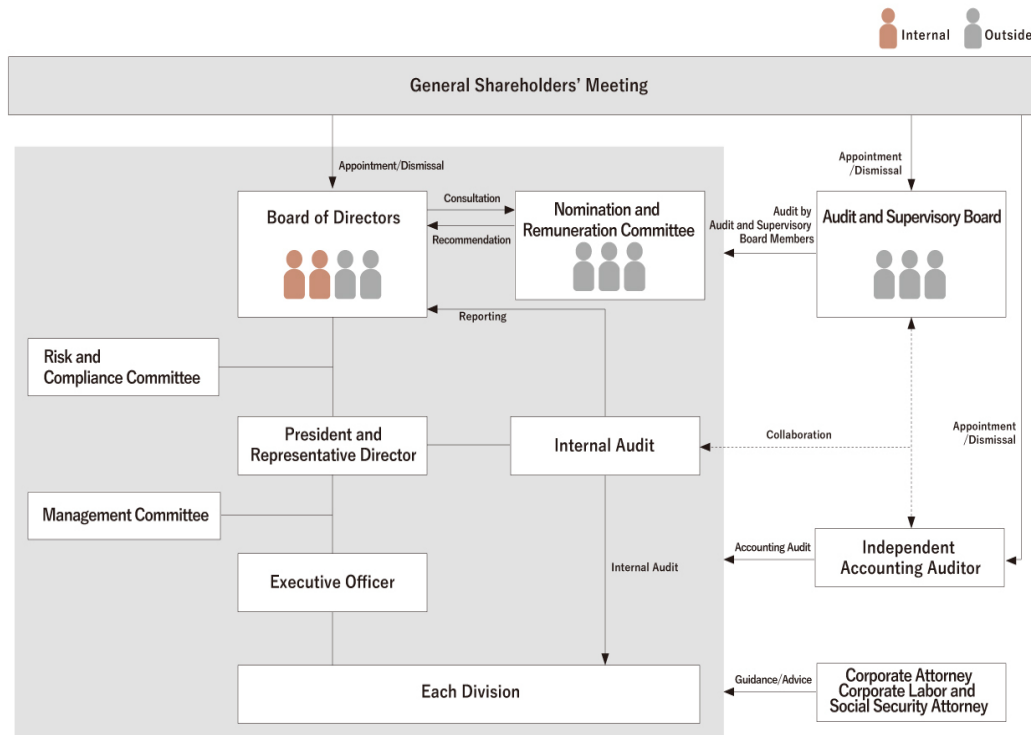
Internal Outside

General Shareholders' Meeting

Appointment/Dismissal

Appointment /Dismissal

Board of Directors

Consultation

Recommendation

Nomination and Remuneration Committee

Audit by Audit and Supervisory Board Members

Audit and Supervisory Board

Reporting

Risk and Compliance Committee

President and Representative Director

Internal Audit

Collaboration

Appointment /Dismissal

Management Committee

Executive Officer

Internal Audit

Accounting Audit

Independent Accounting Auditor

Each Division

Guidance/Advice

Corporate Attorney Corporate Labor and Social Security Attorney